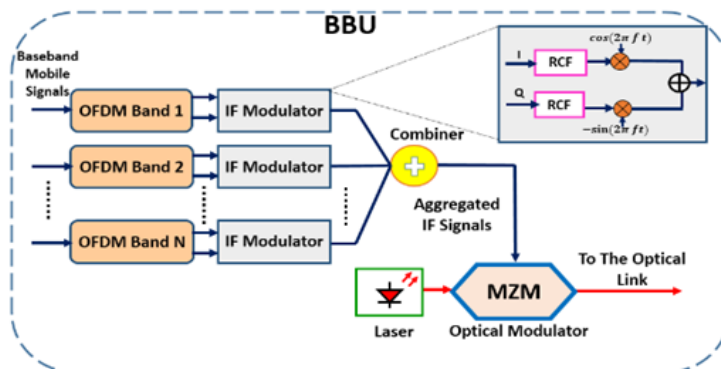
BBU

Baseband Mobile Signals

OFDM Band 1

IF Modulator

OFDM Band 2

IF Modulator

OFDM Band N

IF Modulator

I

RCF

$cos(2\pi f t)$

Q

RCF

$-\sin(2\pi f t)$

Combiner

Aggregated IF Signals

Laser

MZM

Optical Modulator

To The Optical Link